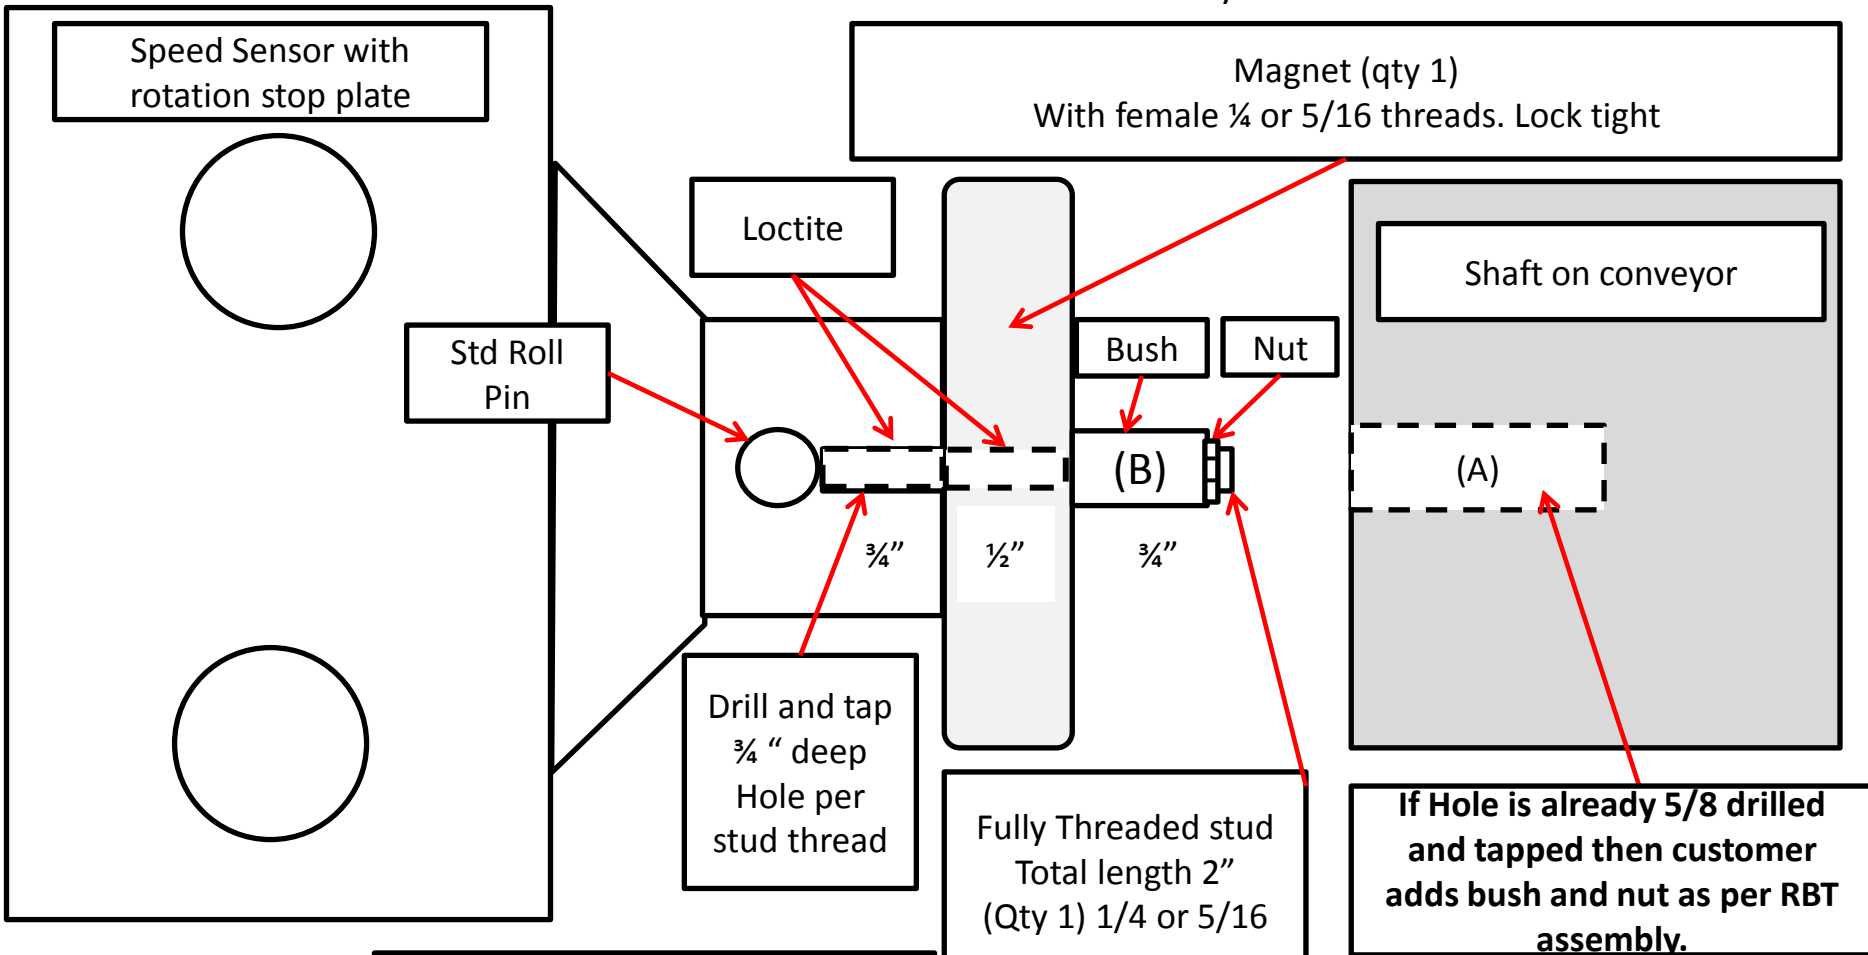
Speed Sensor with rotation stop plate

Magnet (qty 1)
With female ¼ or 5/16 threads. Lock tight

Loctite

Shaft on conveyor

Std Roll Pin

Bush

Nut

(B)

(A)

¾”

½”

¾”

Drill and tap ¾ “ deep Hole per stud thread

Fully Threaded stud Total length 2” (Qty 1) 1/4 or 5/16

If Hole is already 5/8 drilled and tapped then customer adds bush and nut as per RBT assembly.